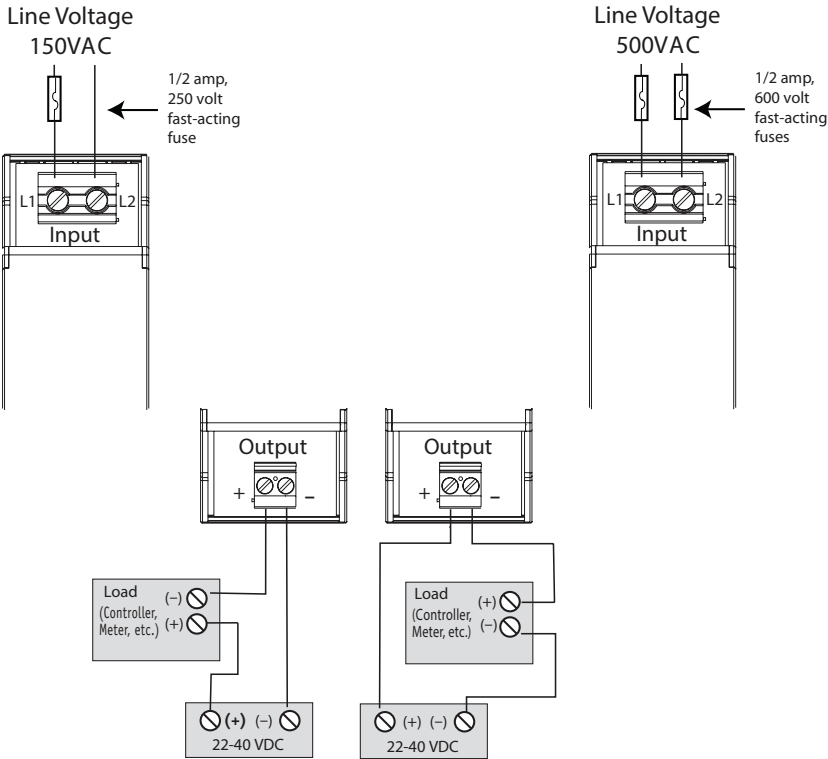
Line Voltage
150VAC

1/2 amp, 250 volt fast-acting fuse

L1 L2
Input

Line Voltage
500VAC

1/2 amp, 600 volt fast-acting fuses

L1 L2
Input

Output
+ –

Load
(Controller, Meter, etc.)
(–)
(+)

(+) (–)
22-40 VDC

Output
+ –

Load
(Controller, Meter, etc.)
(+)
(–)

(+) (–)
22-40 VDC